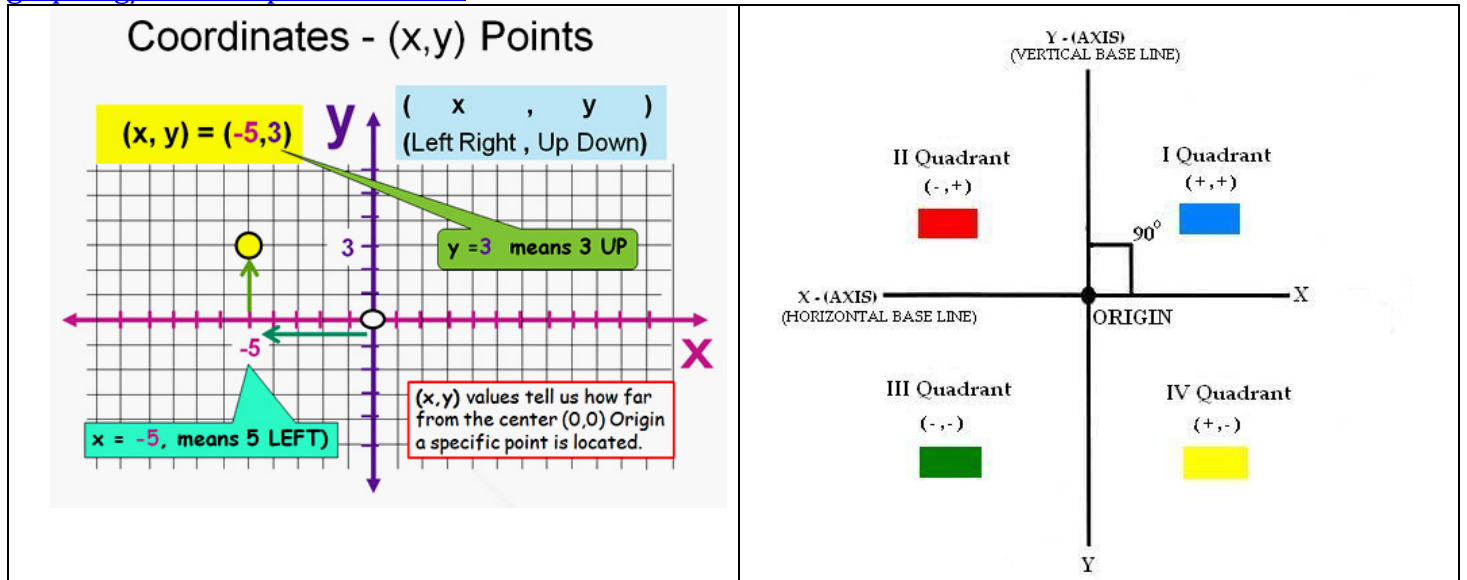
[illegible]

Coordinates - (x,y) Points

(x, y) = (-5,3)

y

( x , y )
(Left Right , Up Down)

3

y =3 means 3 UP

-5

x

x = -5, means 5 LEFT)

(x,y) values tell us how far from the center (0,0) Origin a specific point is located.

Y - (AXIS)
(VERTICAL BASE LINE)

II Quadrant
(-,+)

I Quadrant
(+,+)

$90^\circ$

X - (AXIS)
(HORIZONTAL BASE LINE)

X

ORIGIN

III Quadrant
(-,-)

IV Quadrant
(+,-)

Y